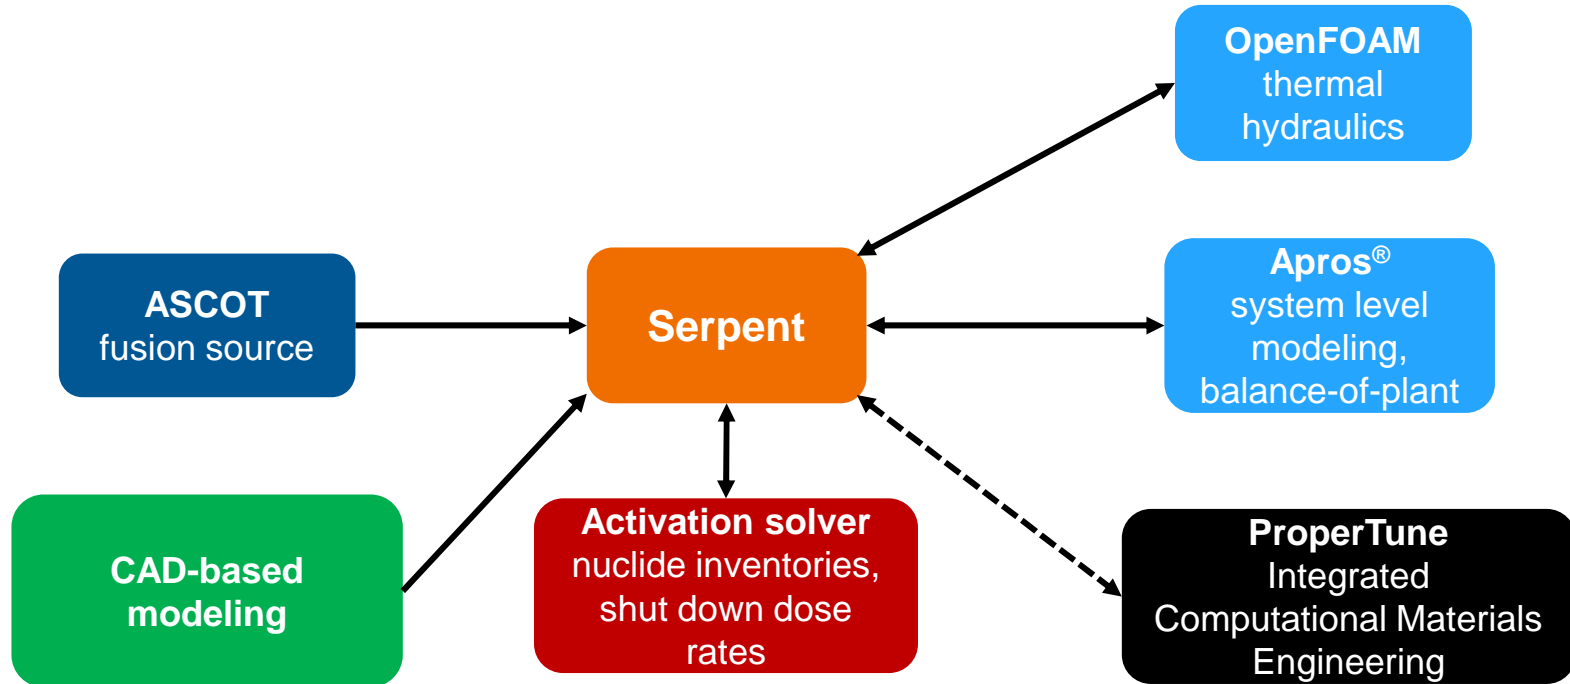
OpenFOAM
thermal hydraulics

ASCOT
fusion source

Serpent

Apros®
system level modeling, balance-of-plant

CAD-based modeling

Activation solver
nuclide inventories, shut down dose rates

ProperTune
Integrated Computational Materials Engineering